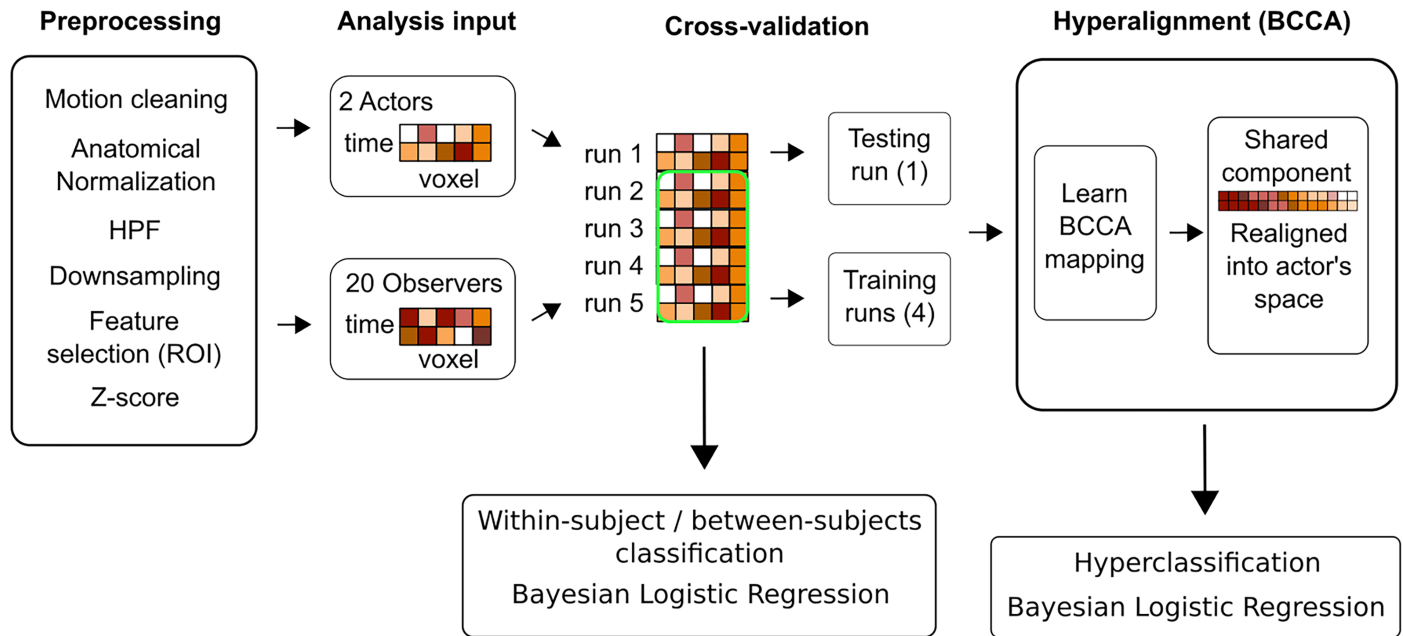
Preprocessing

Motion cleaning

Anatomical Normalization

HPF

Downsampling

Feature selection (ROI)

Z-score

Analysis input

2 Actors

time

voxel

20 Observers

time

voxel

Cross-validation

run 1

run 2

run 3

run 4

run 5

Testing run (1)

Training runs (4)

Within-subject / between-subjects classification

Bayesian Logistic Regression

Hyperalignment (BCCA)

Learn BCCA mapping

Shared component

Realigned into actor's space

Hyperclassification

Bayesian Logistic Regression